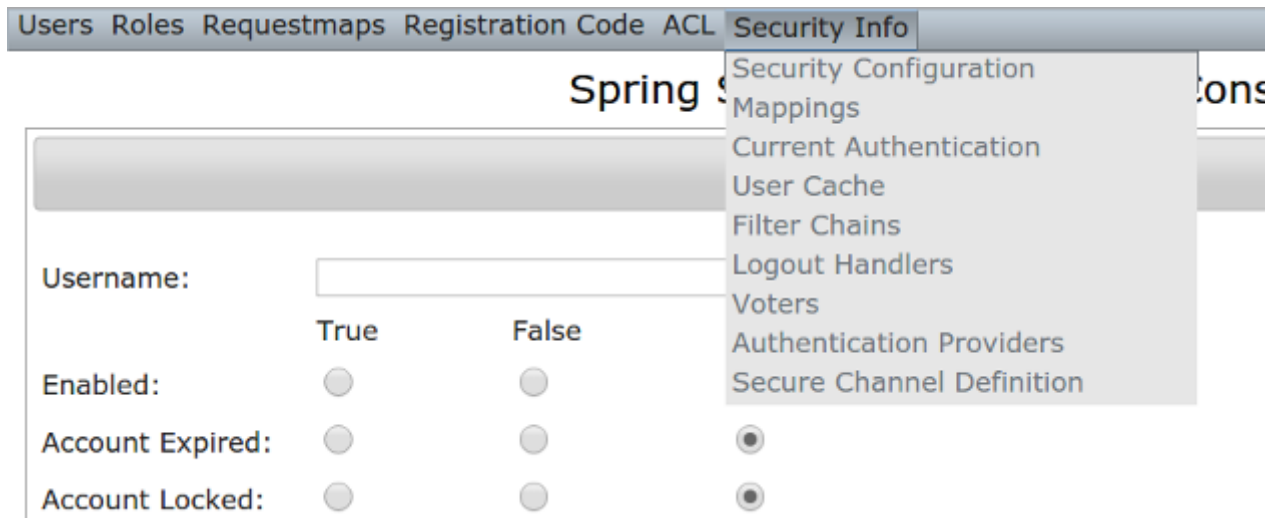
Users Roles Requestmaps Registration Code ACL Security Info

Security Configuration
Mappings
Current Authentication
User Cache
Filter Chains
Logout Handlers
Voters
Authentication Providers
Secure Channel Definition

Spring S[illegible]tons

Username:

True False

Enabled:

Account Expired:

Account Locked: